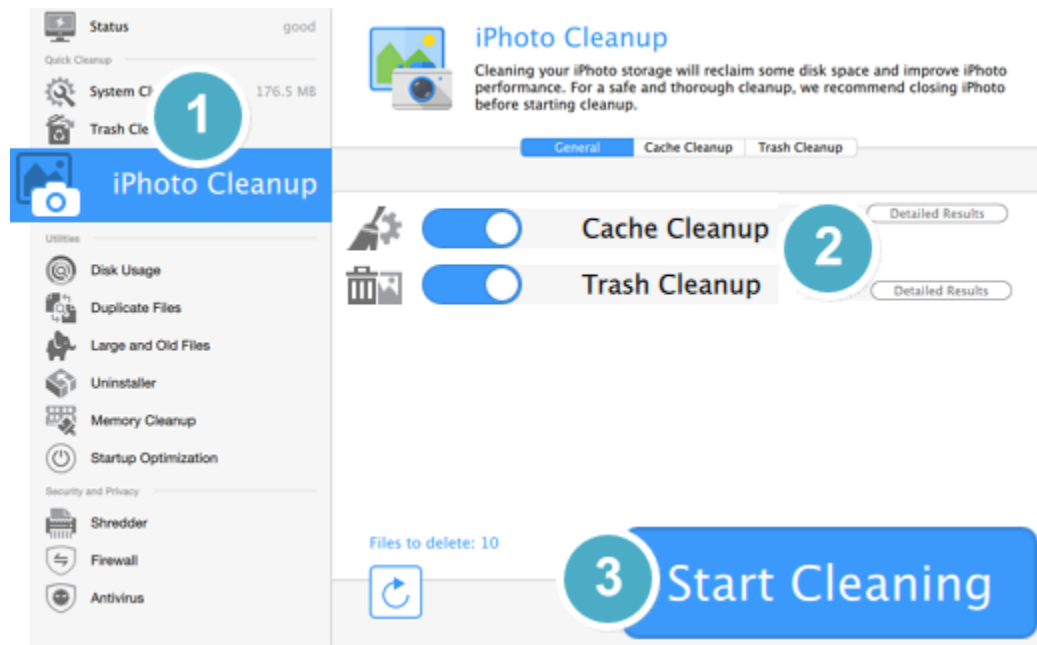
Status good

Quick Cleanup

System Cl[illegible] 176.5 MB

Trash Cle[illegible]

1

iPhoto Cleanup

Utilities

Disk Usage

Duplicate Files

Large and Old Files

Uninstaller

Memory Cleanup

Startup Optimization

Security and Privacy

Shredder

Firewall

Antivirus

iPhoto Cleanup

Cleaning your iPhoto storage will reclaim some disk space and improve iPhoto performance. For a safe and thorough cleanup, we recommend closing iPhoto before starting cleanup.

General | Cache Cleanup | Trash Cleanup

Cache Cleanup

Detailed Results

2

Trash Cleanup

Detailed Results

Files to delete: 10

3

Start Cleaning